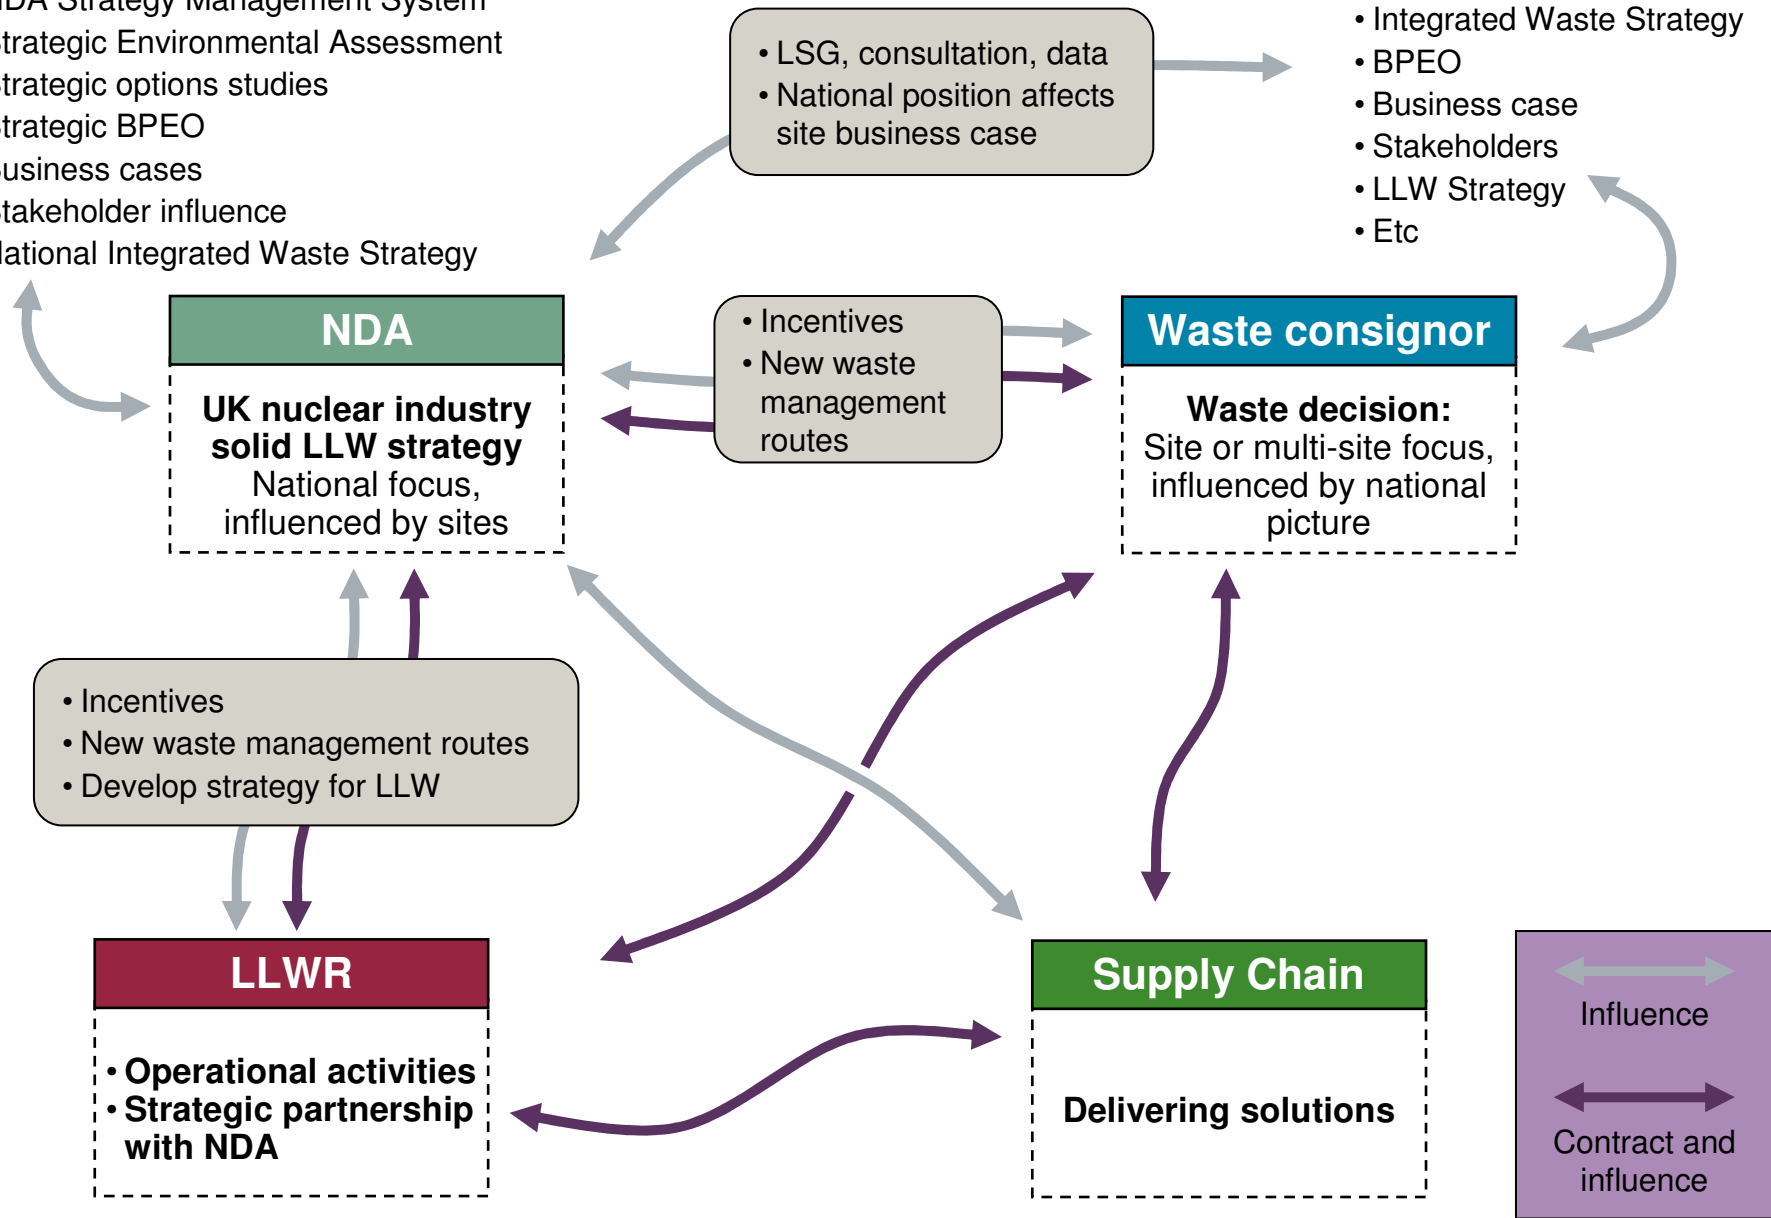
DA Strategy Management System
trategic Environmental Assessment
trategic options studies
trategic BPEO
usiness cases
takeholder influence
lational Integrated Waste Strategy

• LSG, consultation, data
• National position affects site business case

• Integrated Waste Strategy
• BPEO
• Business case
• Stakeholders
• LLW Strategy
• Etc

NDA

UK nuclear industry solid LLW strategy
National focus, influenced by sites

• Incentives
• New waste management routes

Waste consignor

Waste decision:
Site or multi-site focus, influenced by national picture

• Incentives
• New waste management routes
• Develop strategy for LLW

LLWR

• Operational activities
• Strategic partnership with NDA

Supply Chain

Delivering solutions

Influence

Contract and influence